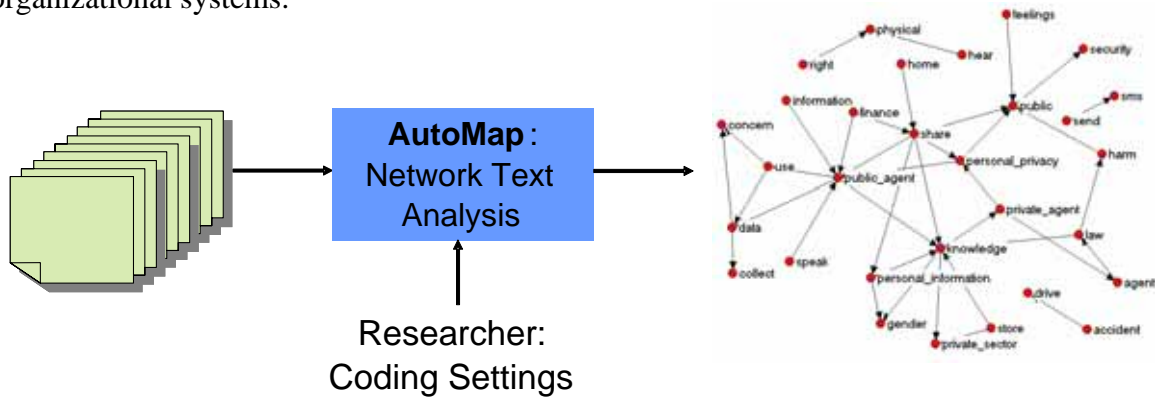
organizational systems.

**AutoMap** : Network Text Analysis

Researcher: Coding Settings

feelings
physical
hear
right
home
security
sms
information
finance
public
send
concern
share
use
personal_privacy
harm
public_agent
data
private_agent
law
knowledge
speak
agent
collect
personal_information
drive
gender
store
accident
private_sector